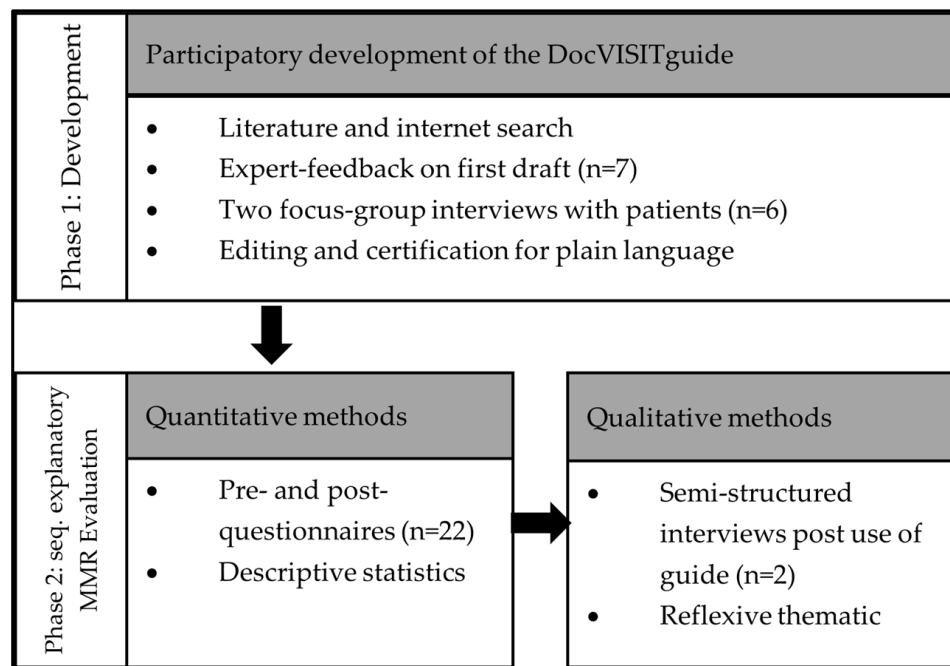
Phase 1: Development

Participatory development of the DocVISITguide

- Literature and internet search
- Expert-feedback on first draft (n=7)
- Two focus-group interviews with patients (n=6)
- Editing and certification for plain language

Phase 2: seq. explanatory MMR Evaluation

Quantitative methods

- Pre- and post-questionnaires (n=22)
- Descriptive statistics

Qualitative methods

- Semi-structured interviews post use of guide (n=2)
- Reflexive thematic